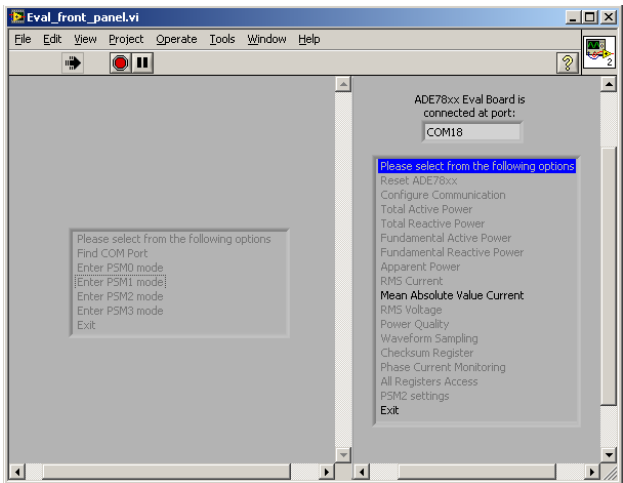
Eval_front_panel.vi

File Edit View Project Operate Tools Window Help

2

Please select from the following options
Find COM Port
Enter PSM0 mode
Enter PSM1 mode
Enter PSM2 mode
Enter PSM3 mode
Exit

ADE78xx Eval Board is connected at port:

COM18

Please select from the following options
Reset ADE78xx
Configure Communication
Total Active Power
Total Reactive Power
Fundamental Active Power
Fundamental Reactive Power
Apparent Power
RMS Current
Mean Absolute Value Current
RMS Voltage
Power Quality
Waveform Sampling
Checksum Register
Phase Current Monitoring
All Registers Access
PSM2 settings
Exit